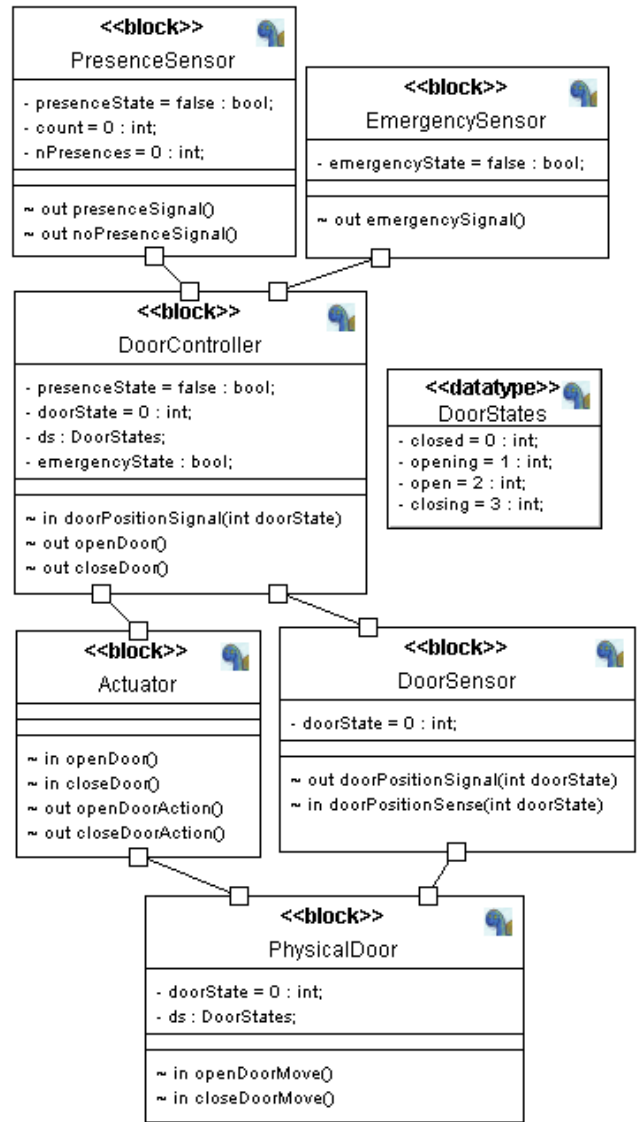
<<block>>
PresenceSensor

- presenceState = false : bool;
- count = 0 : int;
- nPresences = 0 : int;

~ out presenceSignal()
~ out noPresenceSignal()

<<block>>
EmergencySensor

- emergencyState = false : bool;

~ out emergencySignal()

<<block>>
DoorController

- presenceState = false : bool;
- doorState = 0 : int;
- ds : DoorStates;
- emergencyState : bool;

~ in doorPositionSignal(int doorState)
~ out openDoor()
~ out closeDoor()

<<datatype>>
DoorStates

- closed = 0 : int;
- opening = 1 : int;
- open = 2 : int;
- closing = 3 : int;

<<block>>
Actuator

~ in openDoor()
~ in closeDoor()
~ out openDoorAction()
~ out closeDoorAction()

<<block>>
DoorSensor

- doorState = 0 : int;

~ out doorPositionSignal(int doorState)
~ in doorPositionSense(int doorState)

<<block>>
PhysicalDoor

- doorState = 0 : int;
- ds : DoorStates;

~ in openDoorMove()
~ in closeDoorMove()